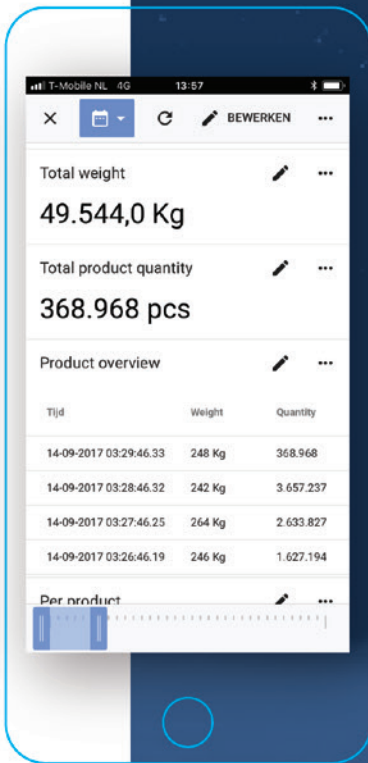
T-Mobile NL 4G 13:57

BEWERKEN

Total weight

49.544,0 Kg

Total product quantity

368.968 pcs

Product overview

| Tijd | Weight | Quantity |
|---|---|---|
| 14-09-2017 03:29:46.33 | 248 Kg | 368.968 |
| 14-09-2017 03:28:46.32 | 242 Kg | 3.657.237 |
| 14-09-2017 03:27:46.25 | 264 Kg | 2.633.827 |
| 14-09-2017 03:26:46.19 | 246 Kg | 1.627.194 |

Per product